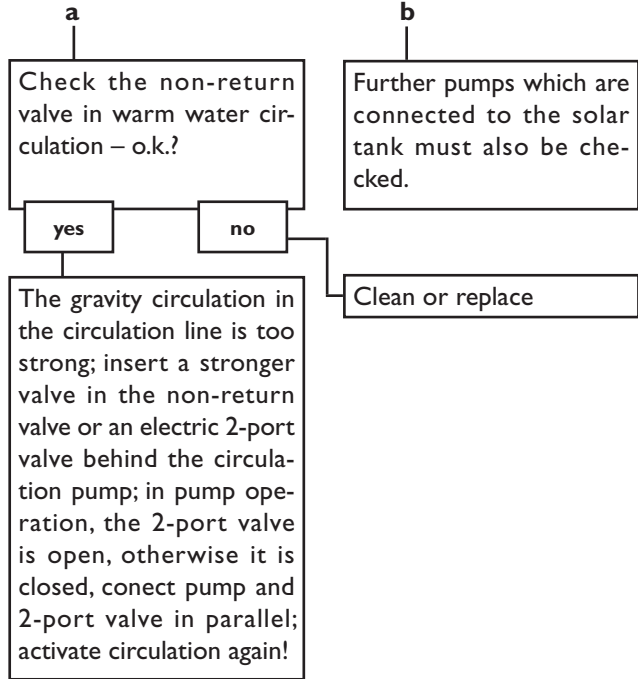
a

Check the non-return valve in warm water circulation – o.k.?

yes

no

The gravity circulation in the circulation line is too strong; insert a stronger valve in the non-return valve or an electric 2-port valve behind the circulation pump; in pump operation, the 2-port valve is open, otherwise it is closed, conect pump and 2-port valve in parallel; activate circulation again!

Clean or replace

b

Further pumps which are connected to the solar tank must also be checked.